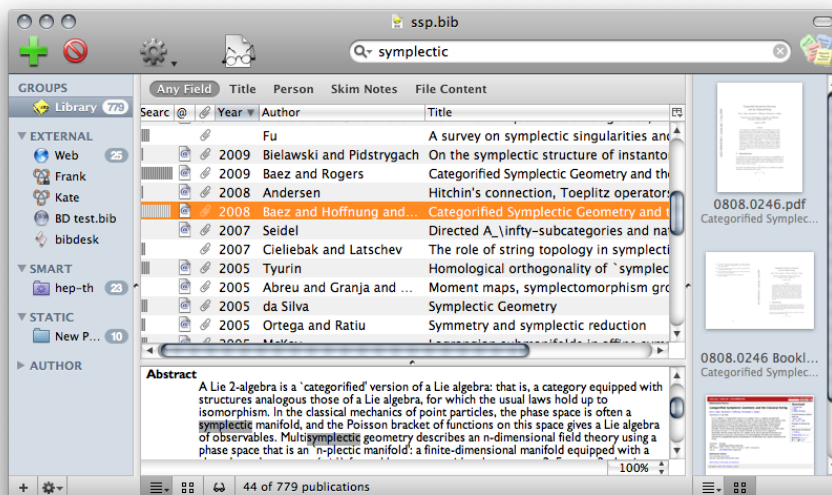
ssp.bib

symplectic

GROUPS
Library 779
EXTERNAL
Web 25
Frank
Kate
BD test.bib
bibdesk
SMART
hep-th 23
STATIC
New P... 10
AUTHOR

Any Field | Title | Person | Skim Notes | File Content

| Searc | @ | | Year | Author | Title |
|---|---|---|---|---|---|
| | | | | Fu | A survey on symplectic singularities and |
| | | | 2009 | Bielawski and Pidstrygach | On the symplectic structure of instanto |
| | | | 2009 | Baez and Rogers | Categorified Symplectic Geometry and th |
| | | | 2008 | Andersen | Hitchin's connection, Toeplitz operators |
| | | | 2008 | Baez and Hoffnung and... | Categorified Symplectic Geometry and t |
| | | | 2007 | Seidel | Directed A_\infty-subcategories and na |
| | | | 2007 | Cieliebak and Latschev | The role of string topology in symplecti |
| | | | 2005 | Tyurin | Homological orthogonality of `symplec |
| | | | 2005 | Abreu and Granja and ... | Moment maps, symplectomorphism gro |
| | | | 2005 | da Silva | Symplectic Geometry |
| | | | 2005 | Ortega and Ratiu | Symmetry and symplectic reduction |

Abstract
A Lie 2-algebra is a `categorified' version of a Lie algebra: that is, a category equipped with structures analogous those of a Lie algebra, for which the usual laws hold up to isomorphism. In the classical mechanics of point particles, the phase space is often a symplectic manifold, and the Poisson bracket of functions on this space gives a Lie algebra of observables. Multisymplectic geometry describes an n-dimensional field theory using a phase space that is an `n-plectic manifold': a finite-dimensional manifold equipped with a

100%

44 of 779 publications

0808.0246.pdf
Categorified Symplec...

0808.0246 Bookl...
Categorified Symplec...